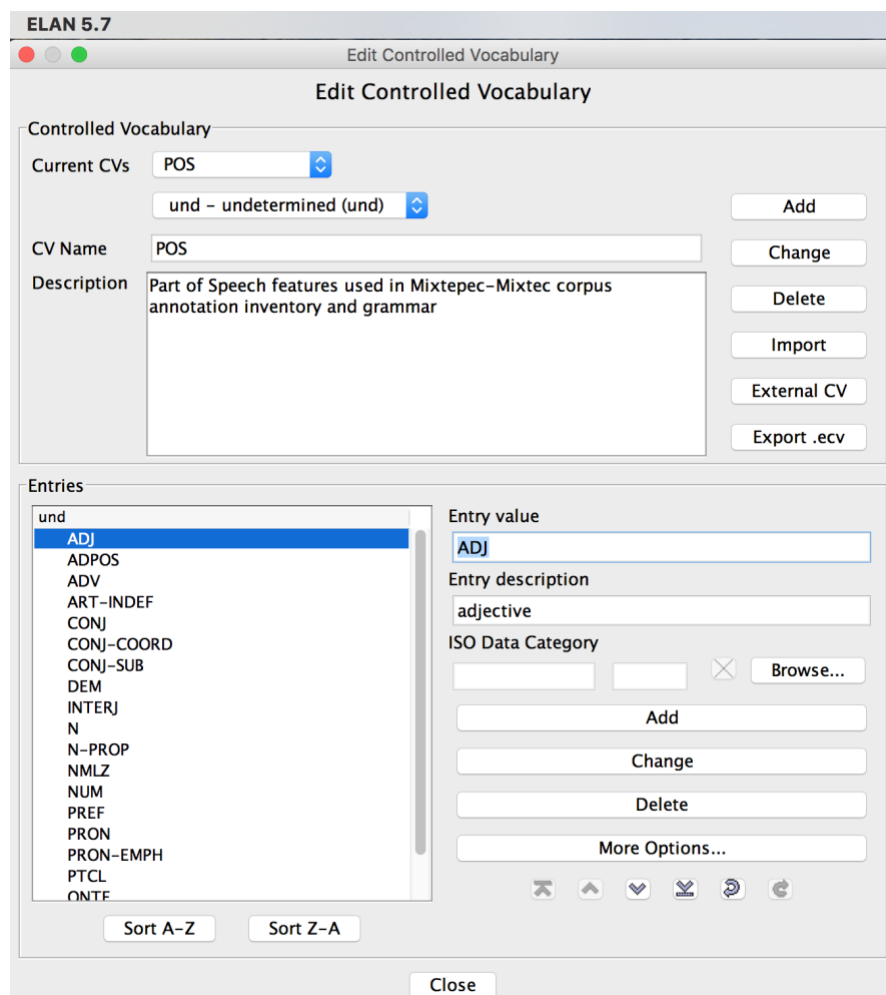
ELAN 5.7

Edit Controlled Vocabulary

Edit Controlled Vocabulary

Controlled Vocabulary

Current CVs POS

und - undetermined (und)

Add

CV Name POS

Change

Description Part of Speech features used in Mixtepec-Mixtec corpus annotation inventory and grammar

Delete

Import

External CV

Export .ecv

Entries

und
ADJ
ADPOS
ADV
ART-INDEF
CONJ
CONJ-COORD
CONJ-SUB
DEM
INTERJ
N
N-PROP
NMLZ
NUM
PREF
PRON
PRON-EMPH
PTCL
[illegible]

Entry value
ADJ

Entry description
adjective

ISO Data Category

Browse...

Add

Change

Delete

More Options...

Sort A-Z Sort Z-A

Close